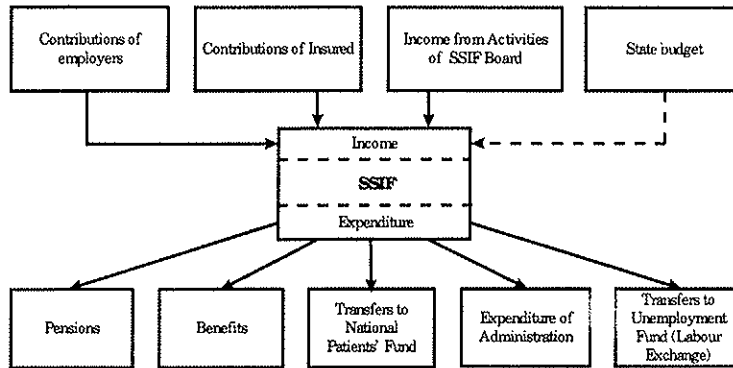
Contributions of employers

Contributions of Insured

Income from Activities of SSIF Board

State budget

Income

SSIF

Expenditure

Pensions

Benefits

Transfers to National Patients' Fund

Expenditure of Administration

Transfers to Unemployment Fund (Labour Exchange)